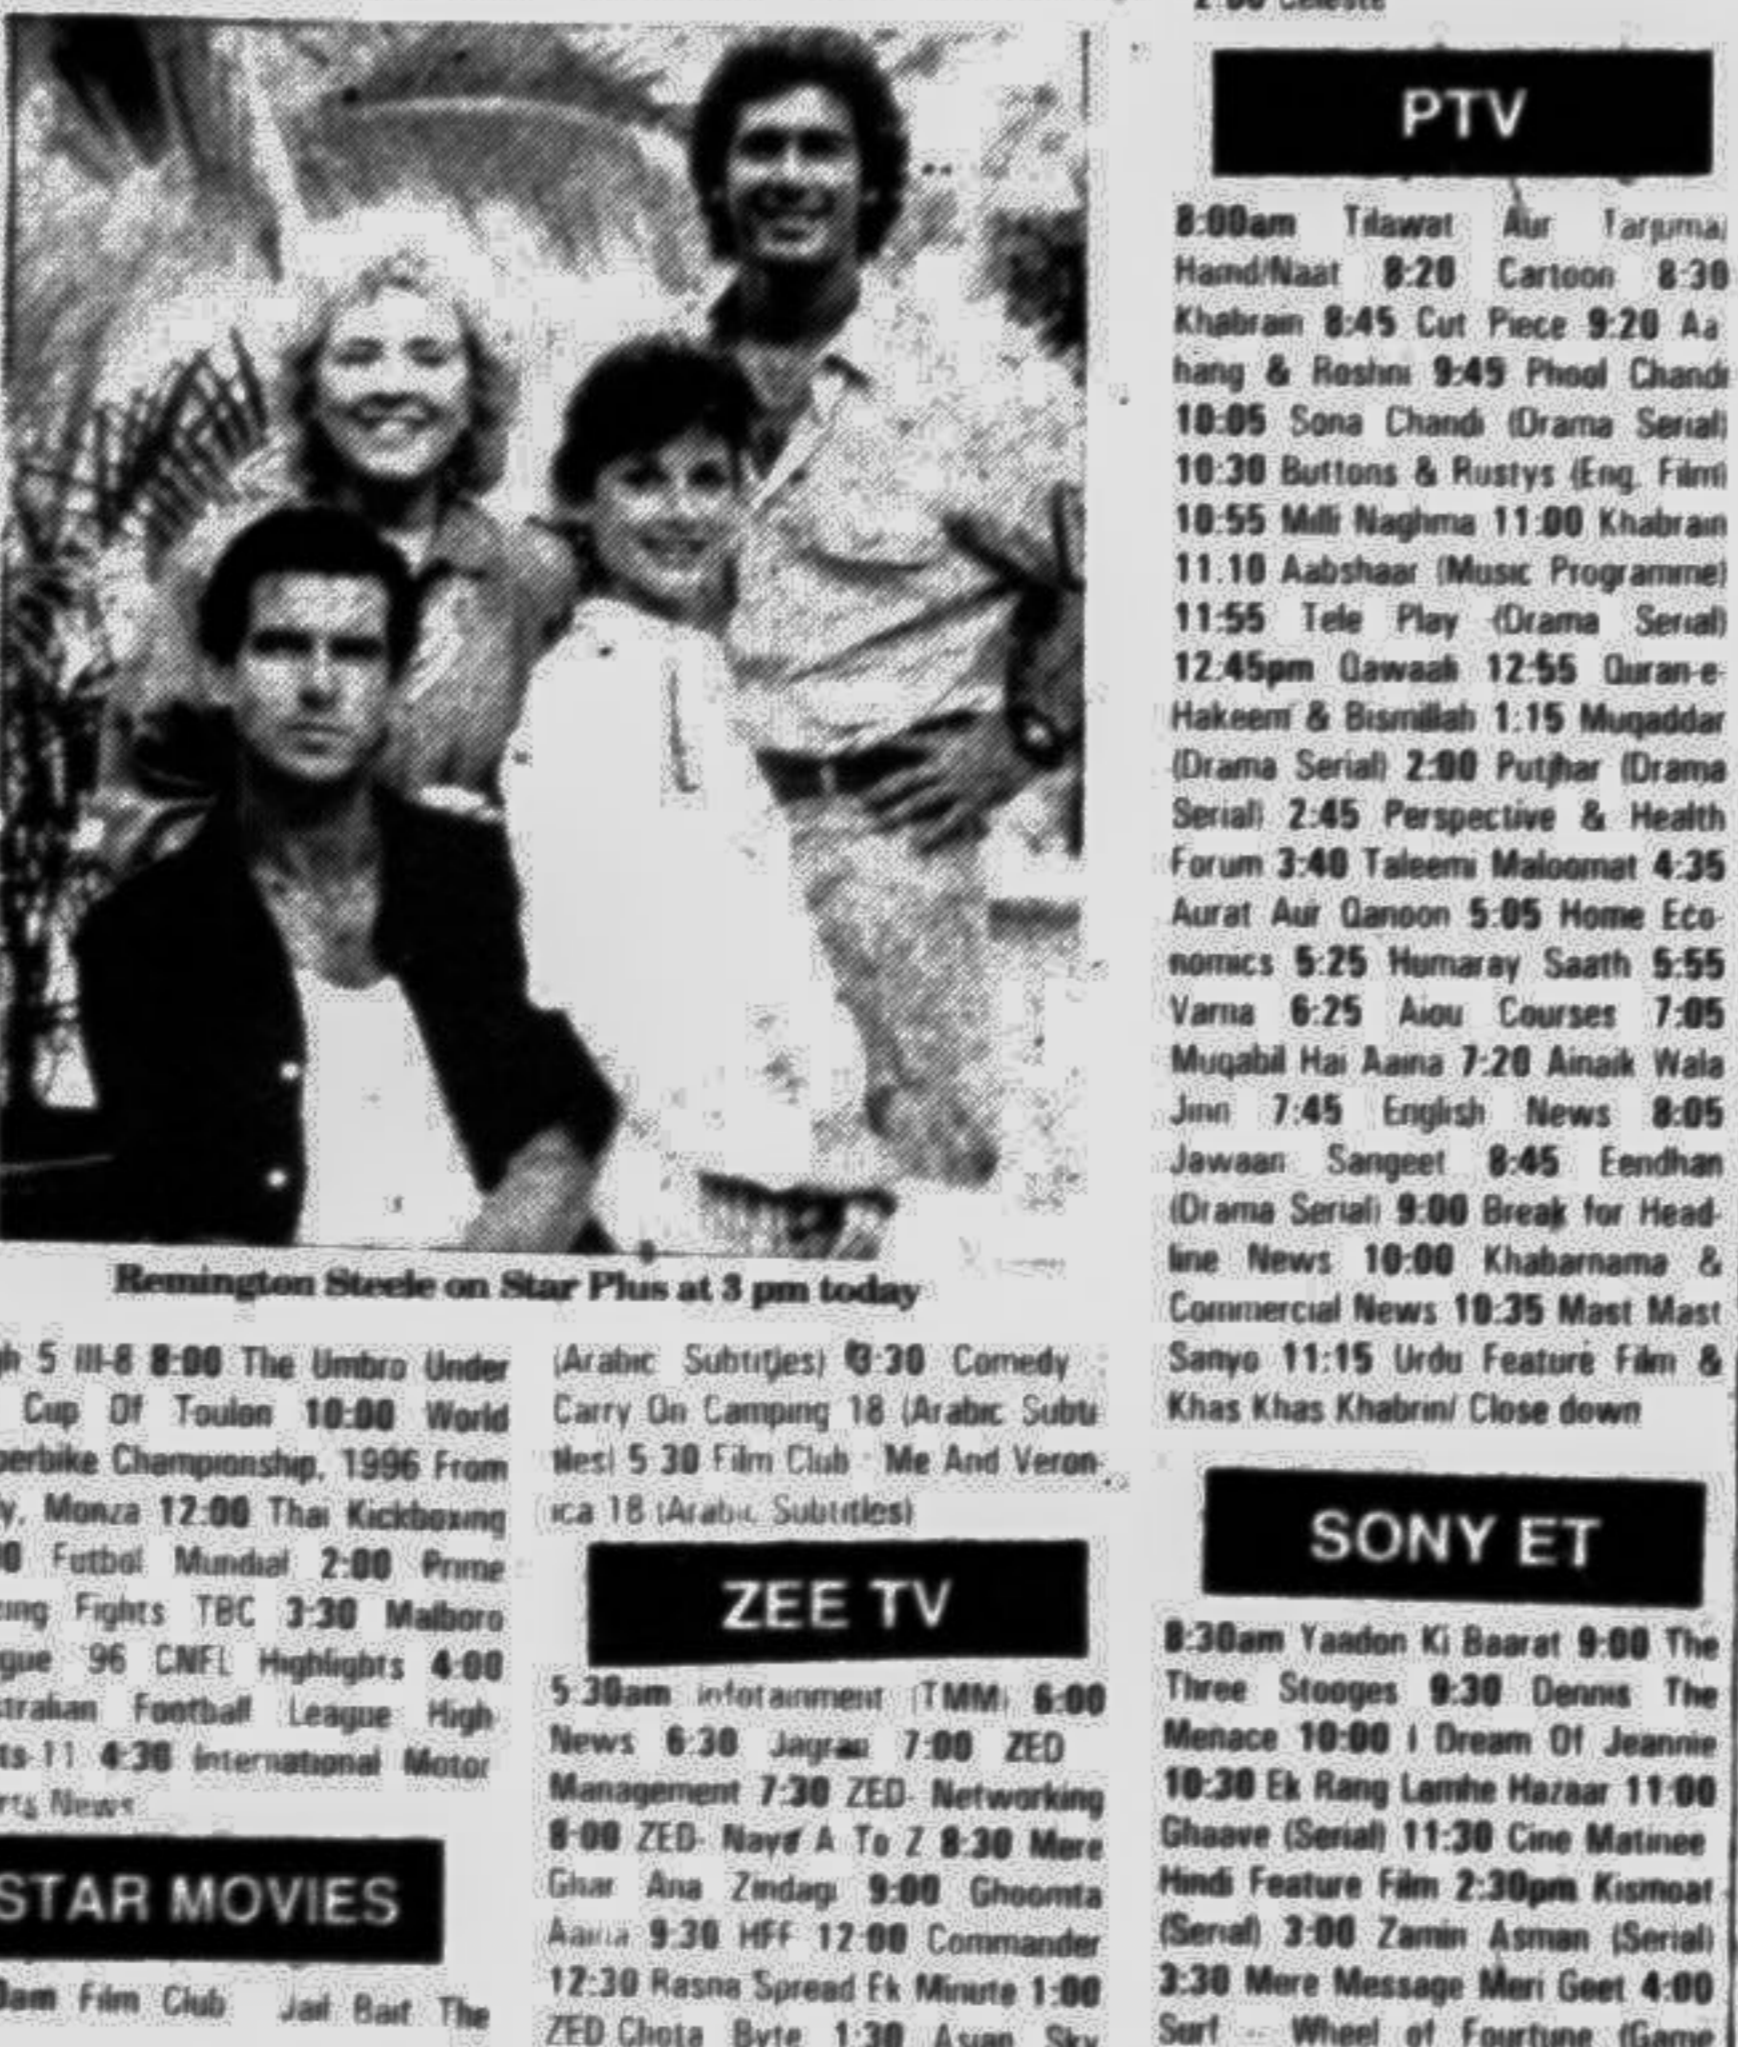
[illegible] Celeste

Remington Steele on Star Plus at 3 pm today

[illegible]h 5 III-8 8:00 The Umbro Under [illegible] Cup Of Toulon 10:00 World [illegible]erbike Championship, 1996 From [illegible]y, Monza 12:00 Thai Kickboxing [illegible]0 Futbol Mundial 2:00 Prime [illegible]ing Fights TBC 3:30 Malboro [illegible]gue 96 CNFL Highlights 4:00 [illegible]tralian Football League High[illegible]ts-11 4:30 International Motor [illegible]rts News

STAR MOVIES

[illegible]am Film Club Jail Bait The

(Arabic Subtitles) 3:30 Comedy Carry On Camping 18 (Arabic Subtitles) 5:30 Film Club Me And Veronica 18 (Arabic Subtitles)

ZEE TV

5:30am Infotainment (TMM) 6:00 News 6:30 Jagrau 7:00 ZED Management 7:30 ZED Networking 8:00 ZED Naye A To Z 8:30 Mere Ghar Ana Zindagi 9:00 Ghoomta Aana 9:30 HFF 12:00 Commander 12:30 Rasna Spread Ek Minute 1:00 ZED Chota Byte 1:30 Asian Sky

PTV

8:00am Tilawat Aur Tarjuma Hamd/Naat 8:20 Cartoon 8:30 Khabrain 8:45 Cut Piece 9:20 Aahang & Roshni 9:45 Phool Chandi 10:05 Sona Chandi (Drama Serial) 10:30 Buttons & Rustys (Eng. Film) 10:55 Milli Naghma 11:00 Khabrain 11:10 Aabshaar (Music Programme) 11:55 Tele Play (Drama Serial) 12:45pm Qawaali 12:55 Quran-e-Hakeem & Bismillah 1:15 Muqaddar (Drama Serial) 2:00 Putjhar (Drama Serial) 2:45 Perspective & Health Forum 3:40 Taleemi Maloomat 4:35 Aurat Aur Qanoon 5:05 Home Economics 5:25 Humaray Saath 5:55 Varna 6:25 Aiou Courses 7:05 Muqabil Hai Aaina 7:20 Ainaik Wala Jinn 7:45 English News 8:05 Jawaan Sangeet 8:45 Eendhan (Drama Serial) 9:00 Break for Headline News 10:00 Khabarnama & Commercial News 10:35 Mast Mast Sanyo 11:15 Urdu Feature Film & Khas Khas Khabrin/ Close down

SONY ET

8:30am Yaadon Ki Baarat 9:00 The Three Stooges 9:30 Dennis The Menace 10:00 I Dream Of Jeannie 10:30 Ek Rang Lamhe Hazaar 11:00 Ghaave (Serial) 11:30 Cine Matinee Hindi Feature Film 2:30pm Kismoat (Serial) 3:00 Zamin Asman (Serial) 3:30 Mere Message Meri Geet 4:00 Surf — Wheel of Fourtune (Game